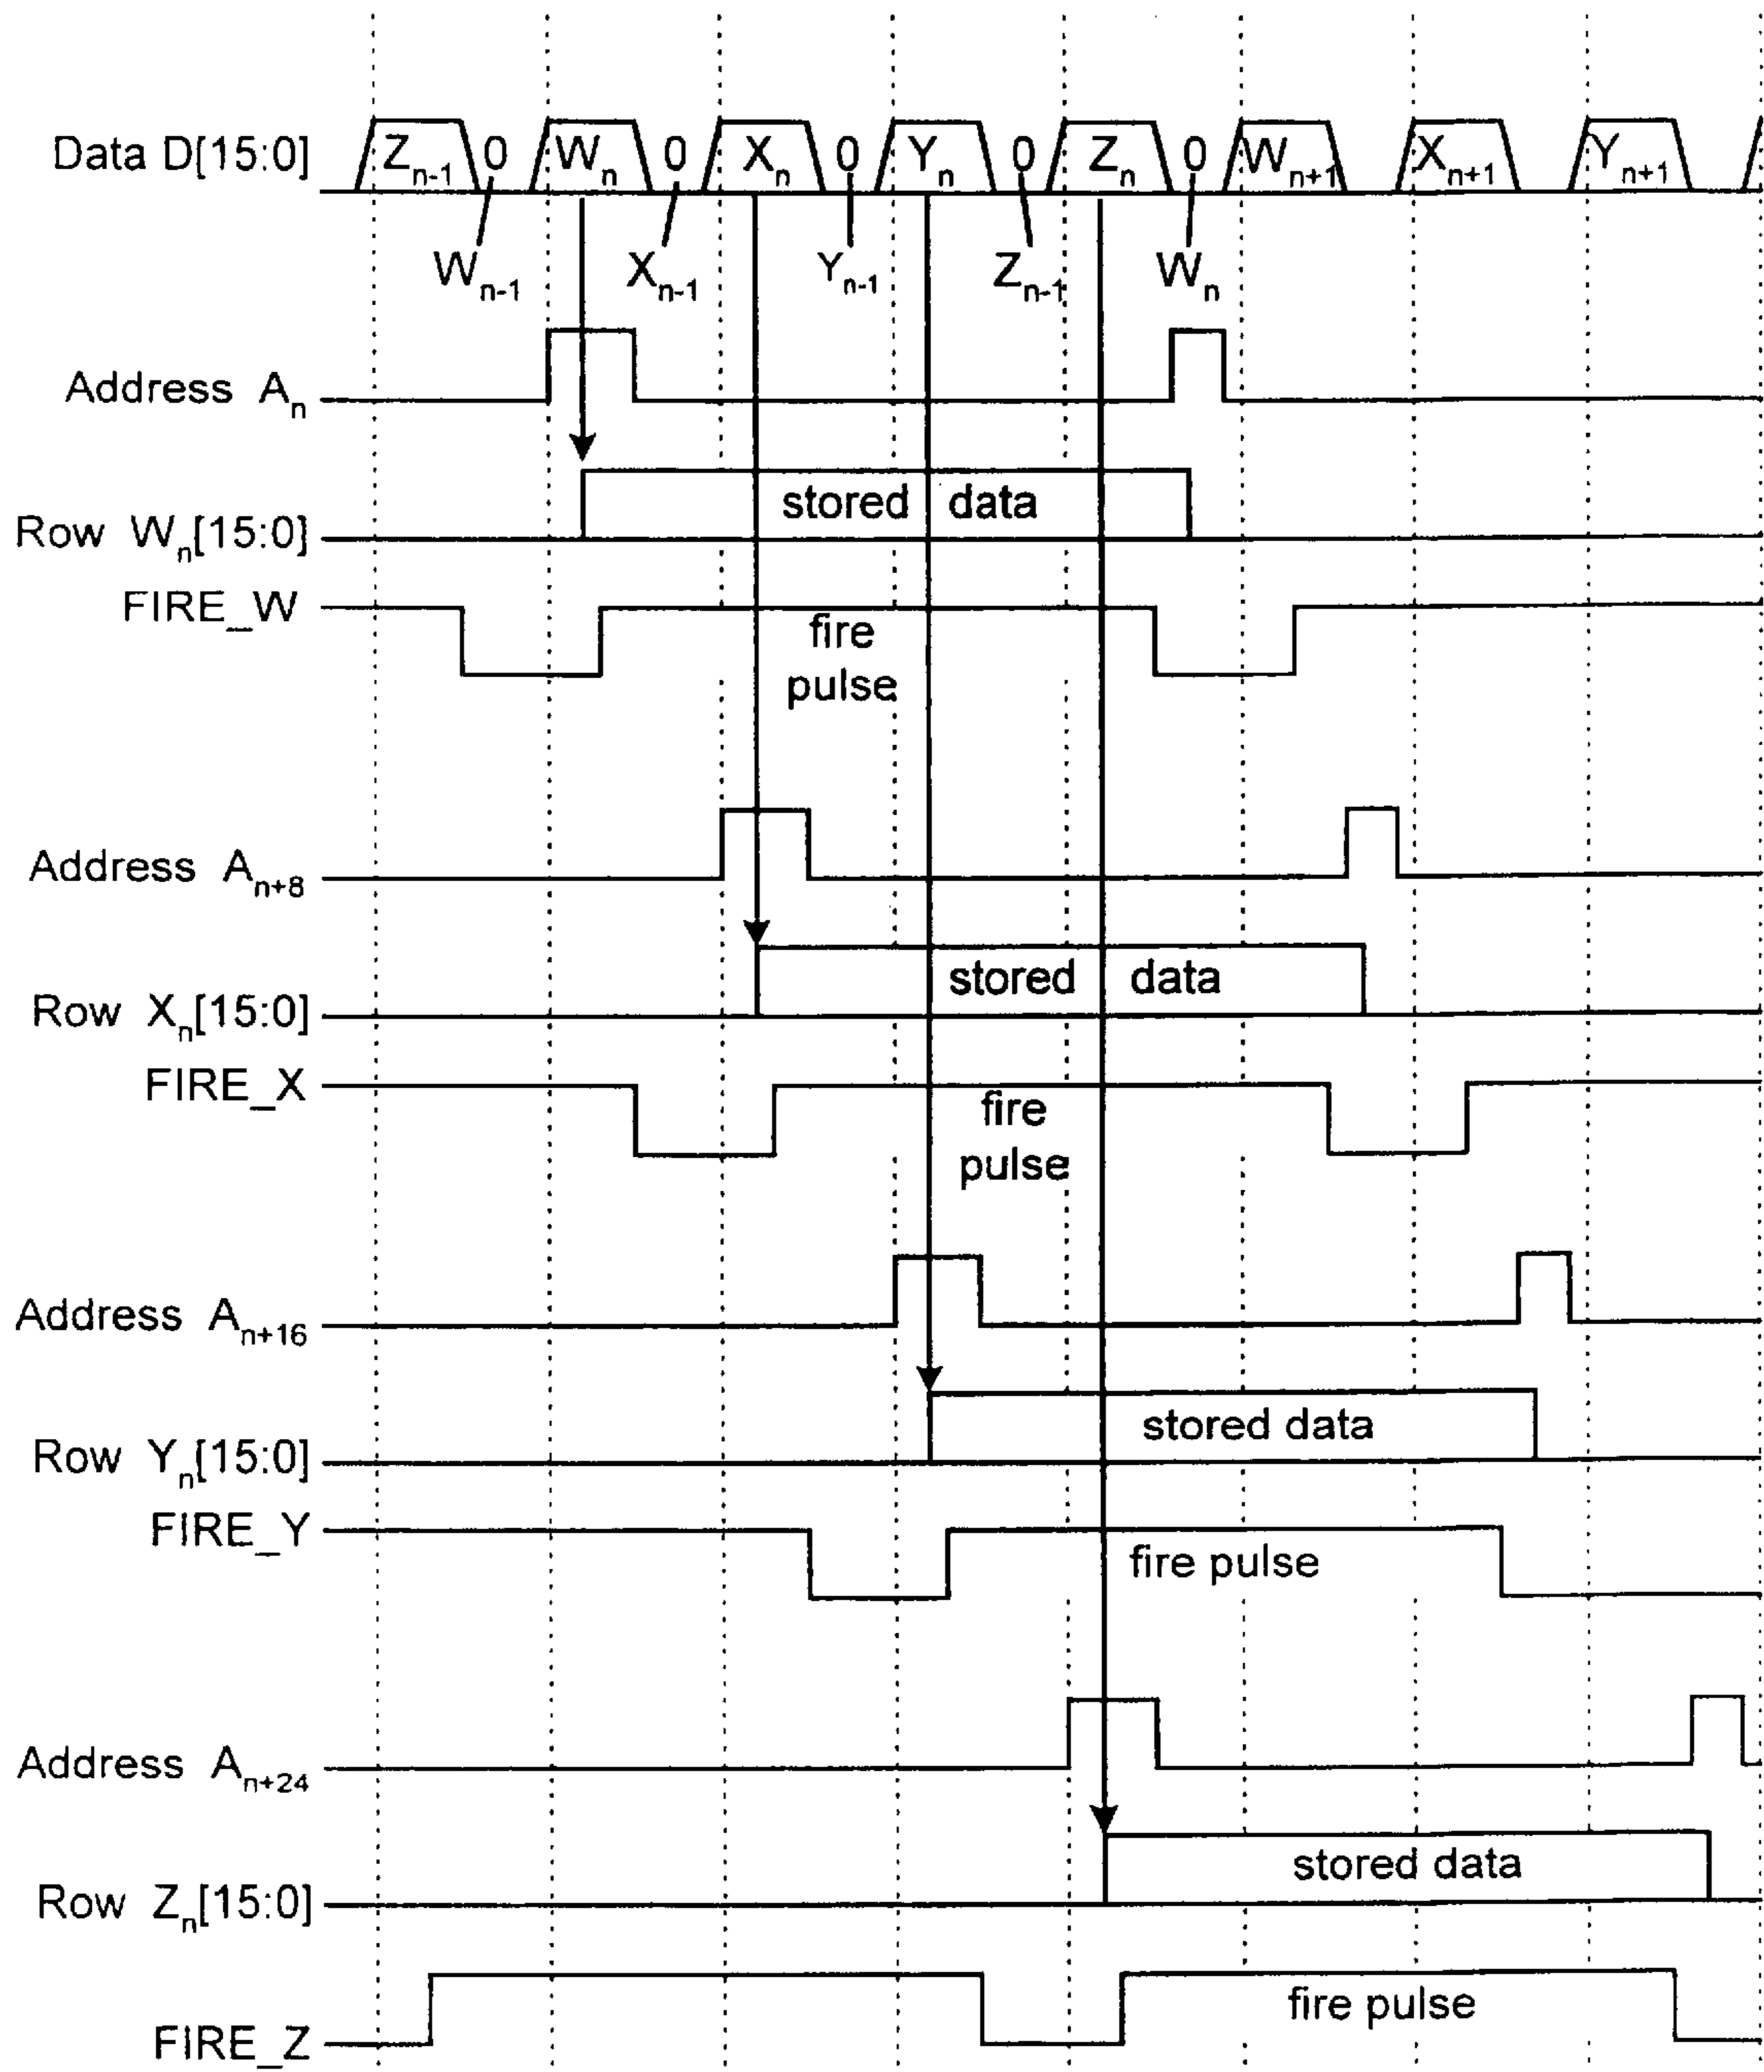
Data D[15:0] $Z_{n-1}$ 0 $W_n$ 0 $X_n$ 0 $Y_n$ 0 $Z_n$ 0 $W_{n+1}$ $X_{n+1}$ $Y_{n+1}$

$W_{n-1}$ $X_{n-1}$ $Y_{n-1}$ $Z_{n-1}$ $W_n$

Address $A_n$

stored data

Row $W_n$[15:0]

FIRE_W

fire pulse

Address $A_{n+8}$

stored data

Row $X_n$[15:0]

FIRE_X

fire pulse

Address $A_{n+16}$

stored data

Row $Y_n$[15:0]

FIRE_Y

fire pulse

Address $A_{n+24}$

stored data

Row $Z_n$[15:0]

fire pulse

FIRE_Z